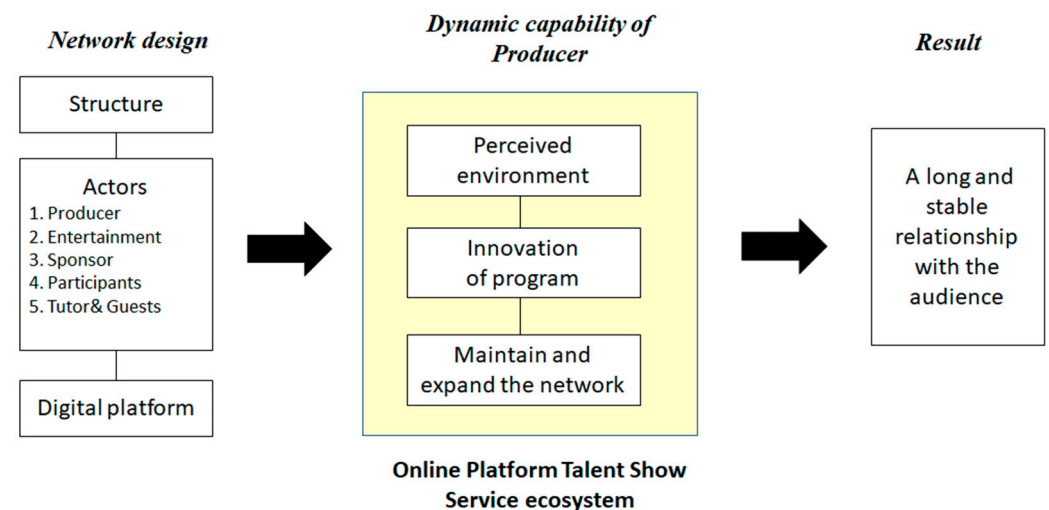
Network design

Structure

Actors
1. Producer
2. Entertainment
3. Sponsor
4. Participants
5. Tutor& Guests

Digital platform

Dynamic capability of Producer

Perceived environment

Innovation of program

Maintain and expand the network

Online Platform Talent Show Service ecosystem

Result

A long and stable relationship with the audience